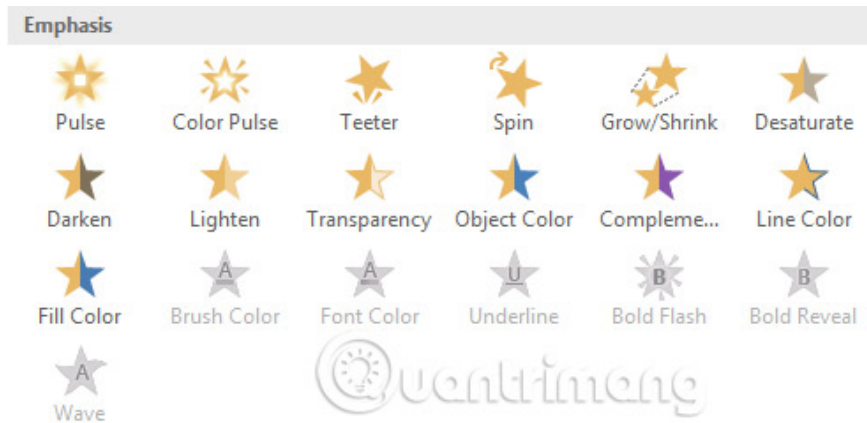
Emphasis

Pulse
Color Pulse
Teeter
Spin
Grow/Shrink
Desaturate

Darken
Lighten
Transparency
Object Color
Compleme...
Line Color

Fill Color
A
Brush Color
A
Font Color
U
Underline
B
Bold Flash
B
Bold Reveal

A
Wave

Quantrimang